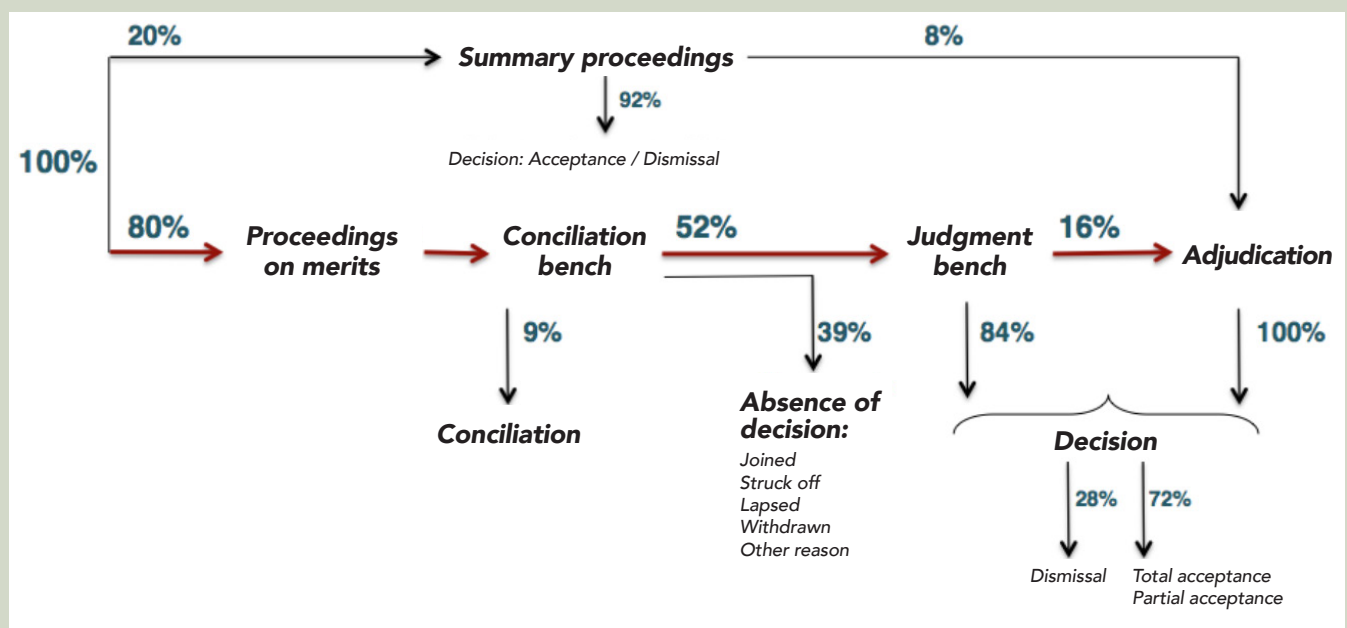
20%

Summary proceedings

8%

92%

Decision: Acceptance / Dismissal

100%

80%

Proceedings on merits

Conciliation bench

52%

Judgment bench

16%

Adjudication

9%

39%

84%

100%

Conciliation

Absence of decision:

Joined
Struck off
Lapsed
Withdrawn
Other reason

Decision

28%

72%

Dismissal

Total acceptance
Partial acceptance